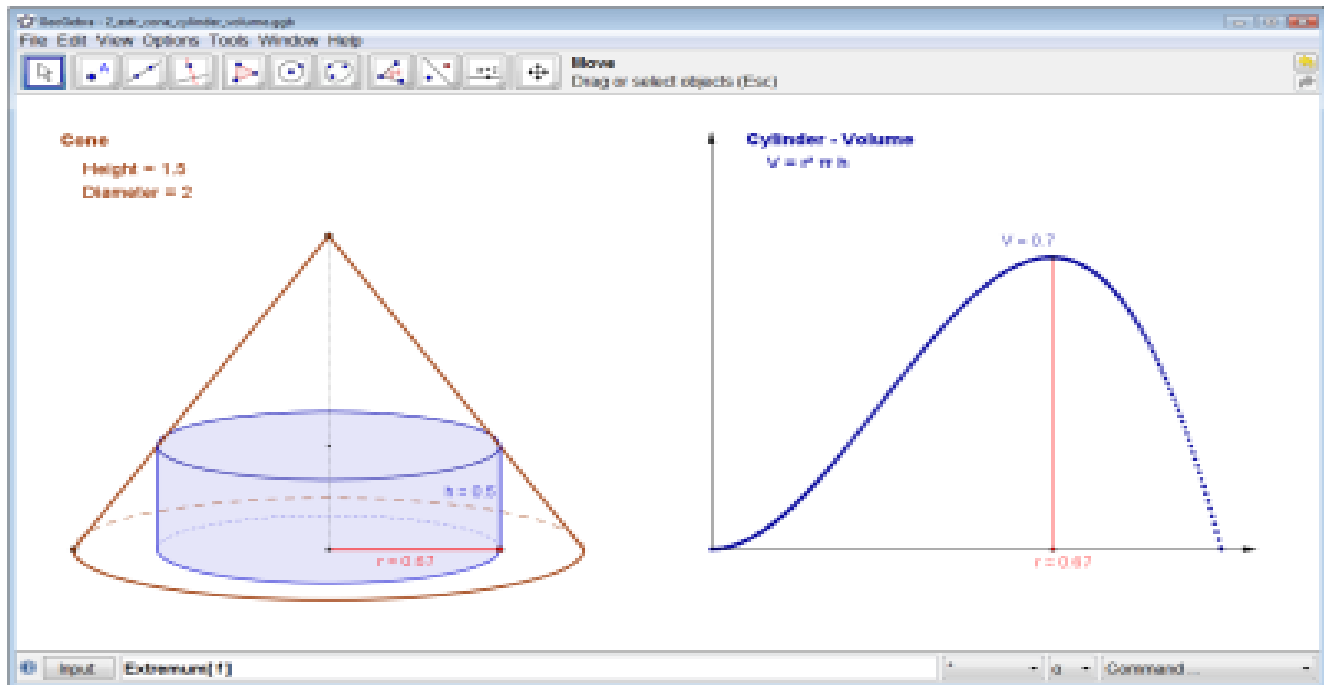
GeoGebra - 2_extr_cone_cylinder_volume.ggb

File Edit View Options Tools Window Help

Move
Drag or select objects (Esc)

Cone
Height = 1.5
Diameter = 2

h = 0.5
r = 0.67

Cylinder - Volume
$V = r^2 \pi h$

V = 0.7

r = 0.67

Input: Extremum[f]

Command ...